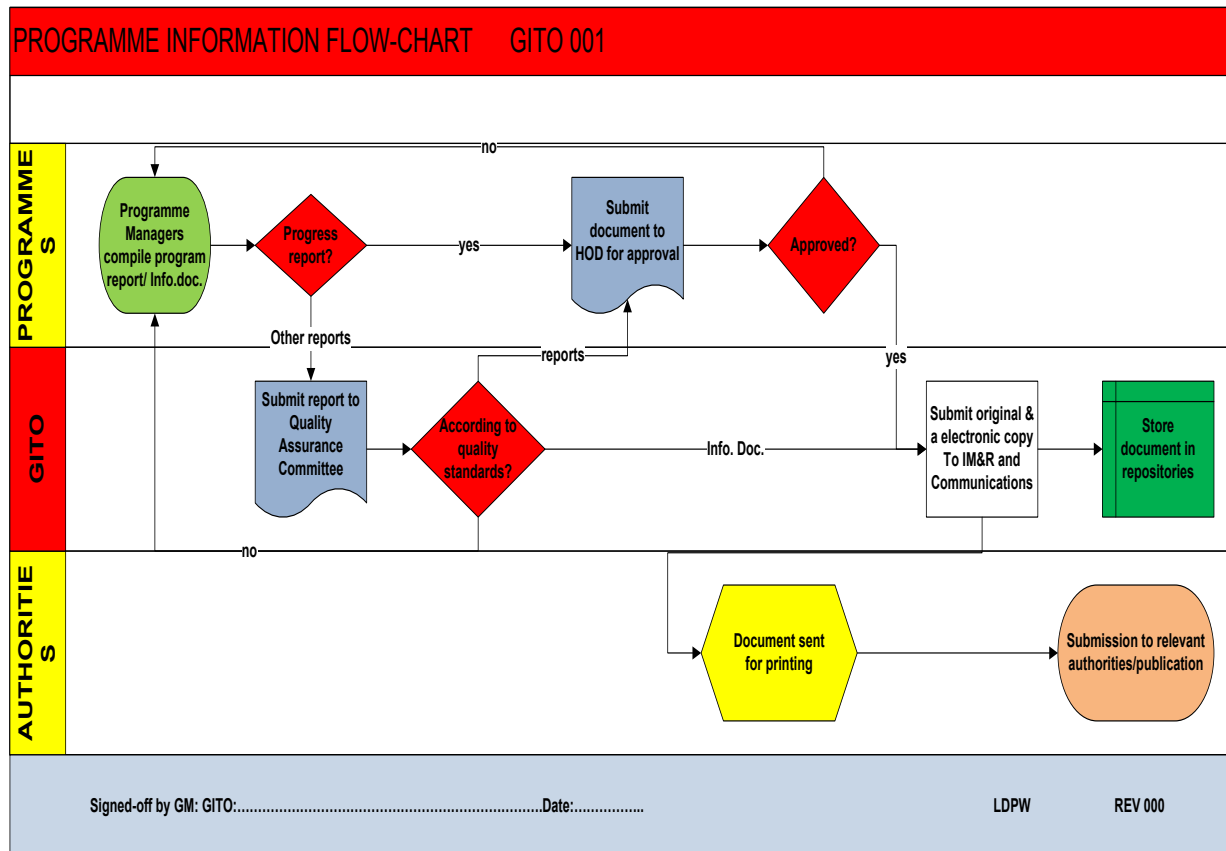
PROGRAMME INFORMATION FLOW-CHART GITO 001

PROGRAMMES

GITO

AUTHORITIES

no

Programme Managers compile program report/ Info.doc.

Progress report?

yes

Submit document to HOD for approval

Approved?

Other reports

reports

yes

Submit report to Quality Assurance Committee

According to quality standards?

Info. Doc.

Submit original & a electronic copy To IM&R and Communications

Store document in repositories

no

Document sent for printing

Submission to relevant authorities/publication

Signed-off by GM: GITO:……………………………………………………………Date:……………..

LDPW

REV 000